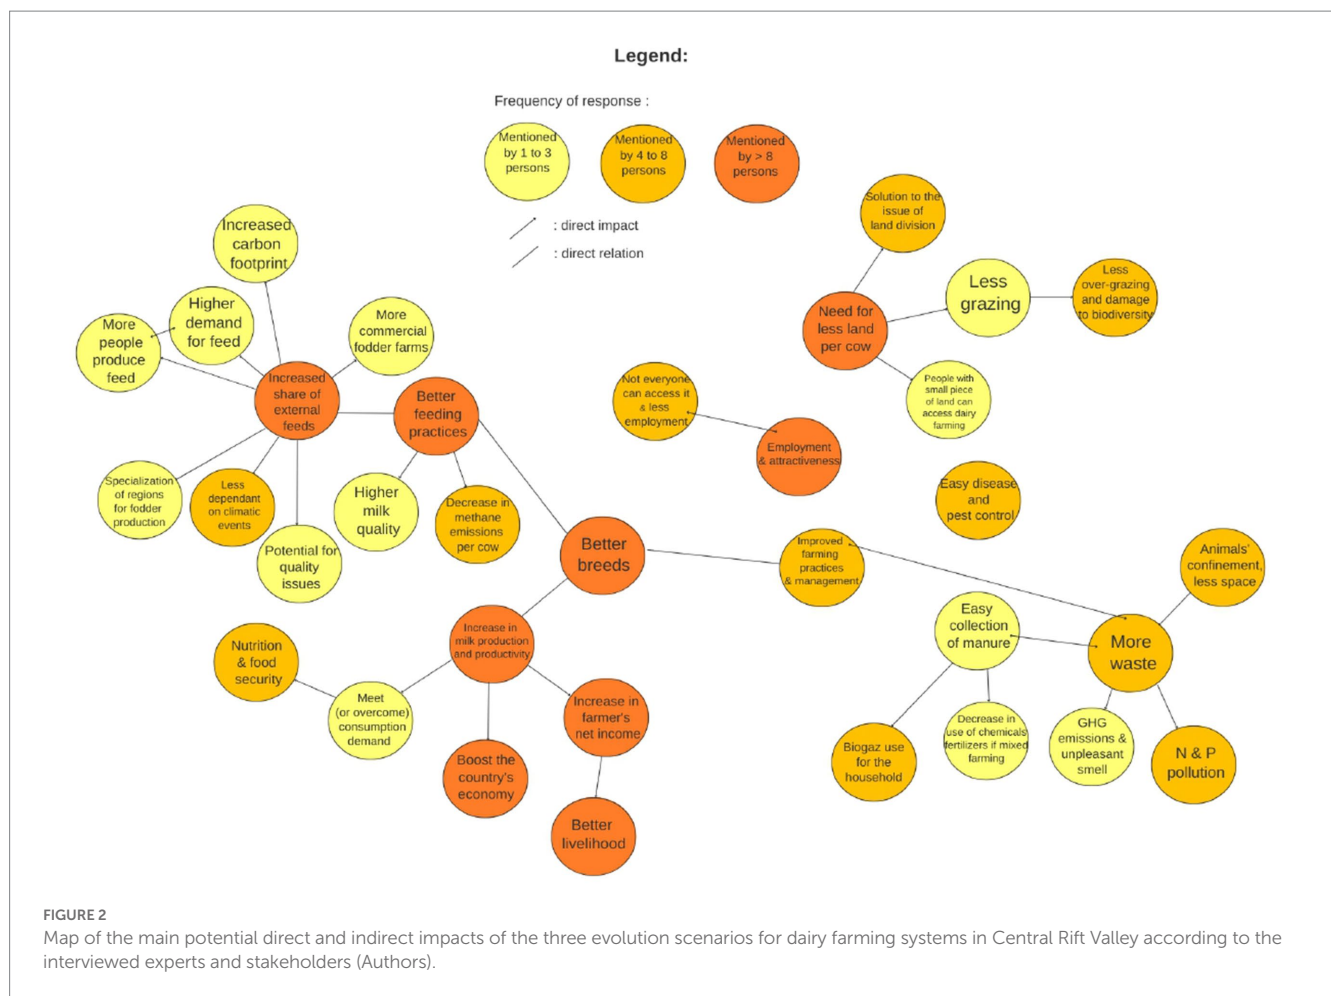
Legend:

Frequency of response :

Mentioned by 1 to 3 persons

Mentioned by 4 to 8 persons

Mentioned by > 8 persons

: direct impact

: direct relation

Increased carbon footprint

Higher demand for feed

More people produce feed

More commercial fodder farms

Increased share of external feeds

Better feeding practices

Specialization of regions for fodder production

Less dependant on climatic events

Potential for quality issues

Higher milk quality

Decrease in methane emissions per cow

Better breeds

Not everyone can access it & less employment

Employment & attractiveness

Solution to the issue of land division

Need for less land per cow

Less grazing

Less over-grazing and damage to biodiversity

People with small piece of land can access dairy farming

Easy disease and pest control

Improved farming practices & management

Animals' confinement, less space

Easy collection of manure

More waste

Nutrition & food security

Meet (or overcome) consumption demand

Increase in milk production and productivity

Increase in farmer's net income

Boost the country's economy

Better livelihood

Biogaz use for the household

Decrease in use of chemicals fertilizers if mixed farming

GHG emissions & unpleasant smell

N & P pollution

FIGURE 2
Map of the main potential direct and indirect impacts of the three evolution scenarios for dairy farming systems in Central Rift Valley according to the interviewed experts and stakeholders (Authors).